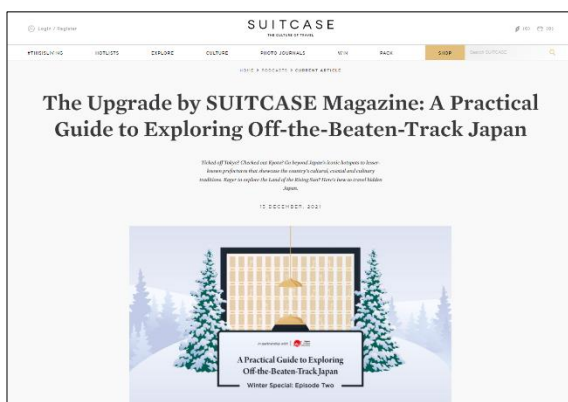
Login / Register

SUITCASE
THE CULTURE OF TRAVEL

(0) (0)

#THISISLIVING HOTLISTS EXPLORE CULTURE PHOTO JOURNALS NEW PACK SHOP SEARCH SUITCASE

HOME > PODCASTS > CURRENT ARTICLE

The Upgrade by SUITCASE Magazine: A Practical Guide to Exploring Off-the-Beaten-Track Japan

Ticked off Tokyo? Checked out Kyoto? Go beyond Japan's iconic hotspots to lesser-known prefectures that showcase the country's cultural, coastal and culinary tradition. Raring to explore the Land of the Rising Sun? Here's how to travel hidden Japan.

13 DECEMBER, 2021

in partnership with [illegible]

A Practical Guide to Exploring Off-the-Beaten-Track Japan

Winter Special: Episode Two